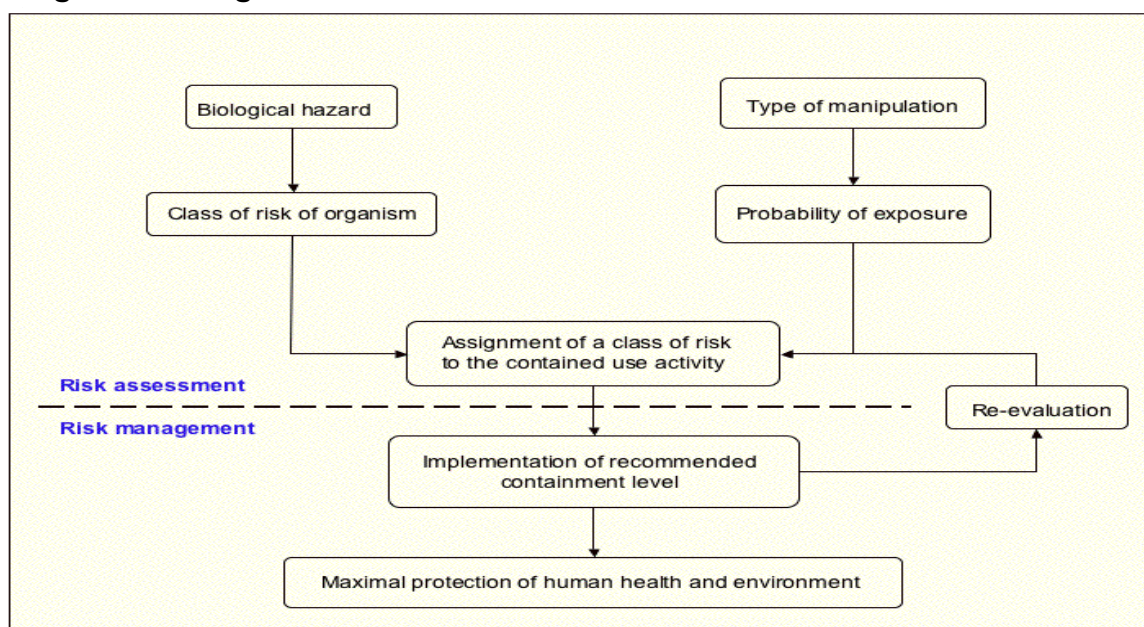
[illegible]

Biological hazard

Type of manipulation

Class of risk of organism

Probability of exposure

Assignment of a class of risk to the contained use activity

Risk assessment

Risk management

Re-evaluation

Implementation of recommended containment level

Maximal protection of human health and environment